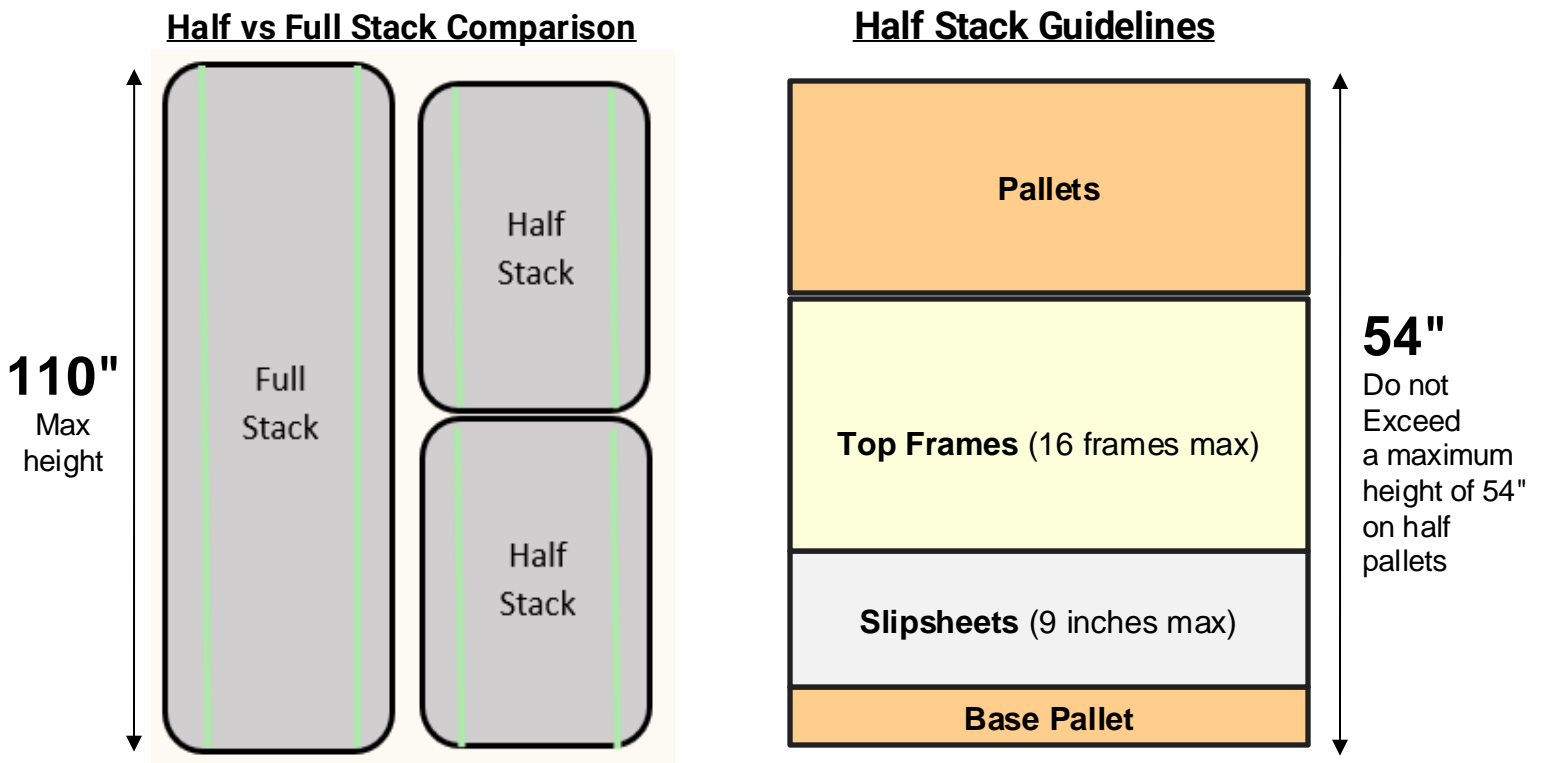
Half vs Full Stack Comparison

110"
Max height

Full Stack

Half Stack

Half Stack

Half Stack Guidelines

Pallets

Top Frames (16 frames max)

Slipsheets (9 inches max)

Base Pallet

54"
Do not Exceed a maximum height of 54" on half pallets